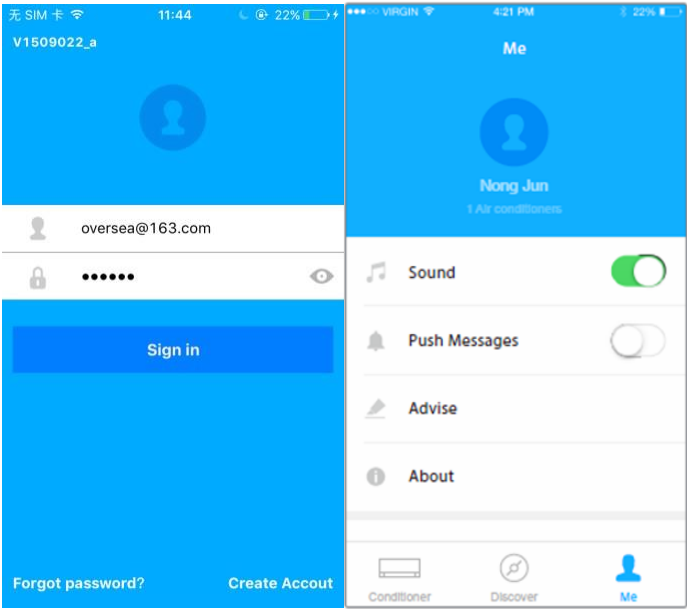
无 SIM 卡 11:44 22%

V1509022_a

oversea@163.com

••••••

Sign in

Forgot password?

Create Accout

●●●○○ VIRGIN 4:21 PM 22%

Me

Nong Jun

1 Air conditioners

Sound

Push Messages

Advise

About

Conditioner

Discover

Me